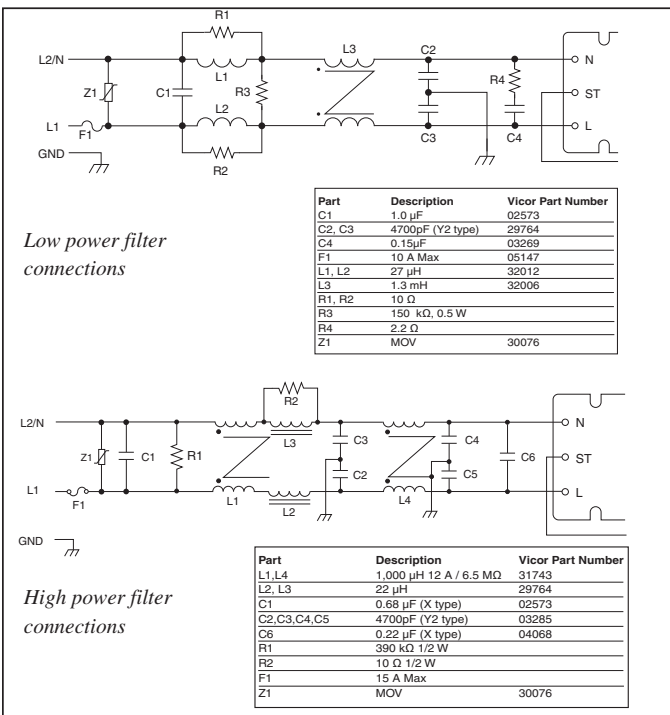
R1

L2/N

L1

Z1

C1

R3

L3

C2

R4

N

ST

L

L1

L2

F1

C3

C4

GND

R2

Low power filter connections

| Part | Description | Vicor Part Number |
|---|---|---|
| C1 | 1.0 µF | 02573 |
| C2, C3 | 4700pF (Y2 type) | 29764 |
| C4 | 0.15µF | 03269 |
| F1 | 10 A Max | 05147 |
| L1, L2 | 27 µH | 32012 |
| L3 | 1.3 mH | 32006 |
| R1, R2 | 10 Ω | |
| R3 | 150 kΩ, 0.5 W | |
| R4 | 2.2 Ω | |
| Z1 | MOV | 30076 |

R2

L2/N

Z1

C1

R1

L3

C3

C2

C4

C5

C6

N

ST

L

L1

F1

L1

L2

L4

GND

High power filter connections

| Part | Description | Vicor Part Number |
|---|---|---|
| L1,L4 | 1,000 µH 12 A / 6.5 MΩ | 31743 |
| L2, L3 | 22 µH | 29764 |
| C1 | 0.68 µF (X type) | 02573 |
| C2,C3,C4,C5 | 4700pF (Y2 type) | 03285 |
| C6 | 0.22 µF (X type) | 04068 |
| R1 | 390 kΩ 1/2 W | |
| R2 | 10 Ω 1/2 W | |
| F1 | 15 A Max | |
| Z1 | MOV | 30076 |